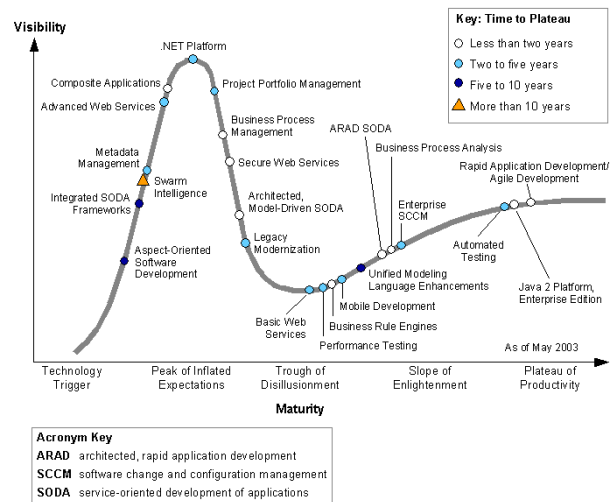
Visibility

Key: Time to Plateau
Less than two years
Two to five years
Five to 10 years
More than 10 years

.NET Platform
Composite Applications
Advanced Web Services
Project Portfolio Management
Business Process Management
Secure Web Services
Metadata Management
Swarm Intelligence
Integrated SODA Frameworks
Architected, Model-Driven SODA
Legacy Modernization
Aspect-Oriented Software Development
ARAD SODA
Business Process Analysis
Rapid Application Development/ Agile Development
Enterprise SCCM
Automated Testing
Unified Modeling Language Enhancements
Mobile Development
Basic Web Services
Business Rule Engines
Performance Testing
Java 2 Platform, Enterprise Edition
As of May 2003

Technology Trigger
Peak of Inflated Expectations
Trough of Disillusionment
Slope of Enlightenment
Plateau of Productivity

Maturity

Acronym Key
ARAD architected, rapid application development
SCCM software change and configuration management
SODA service-oriented development of applications